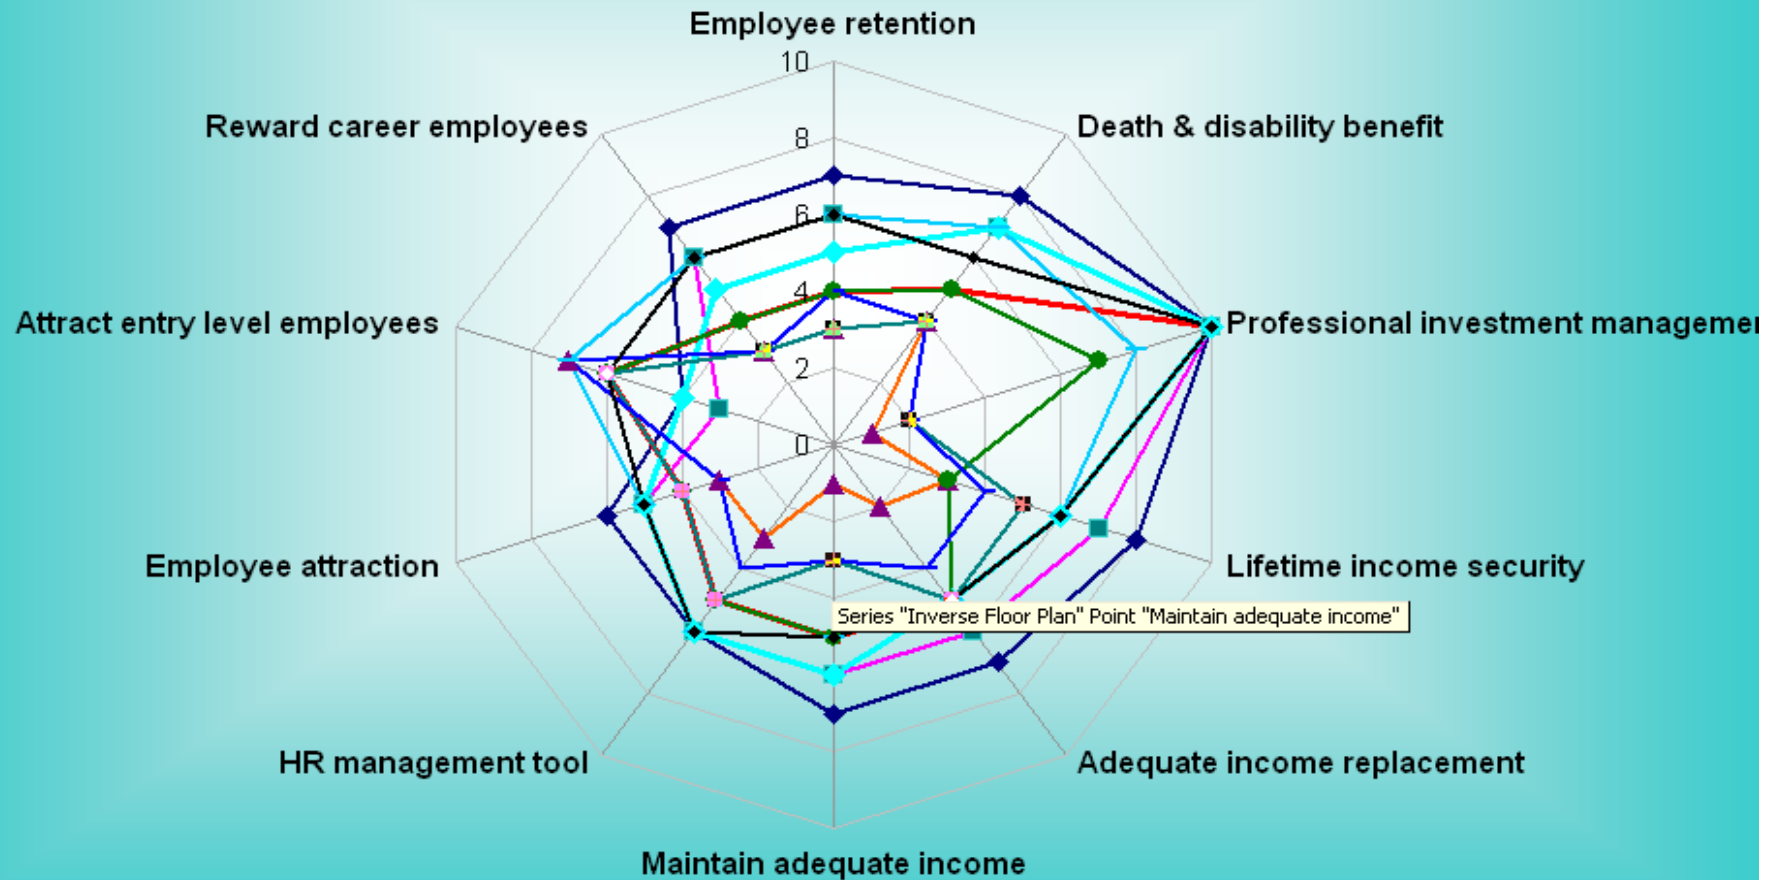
Employee retention

10

8

6

4

2

0

Death & disability benefit

Professional investment managemer

Lifetime income security

Adequate income replacement

Maintain adequate income

HR management tool

Employee attraction

Attract entry level employees

Reward career employees

Series "Inverse Floor Plan" Point "Maintain adequate income"